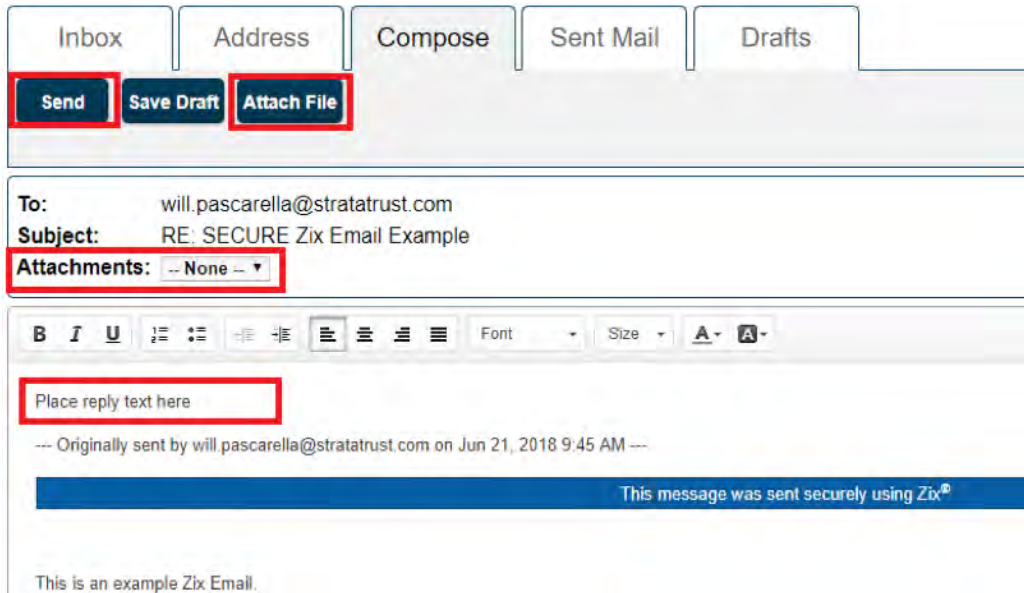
Inbox Address Compose Sent Mail Drafts

Send Save Draft Attach File

To: will.pascarella@stratatrust.com
Subject: RE: SECURE Zix Email Example
Attachments: -- None --

B I U Font Size A A

Place reply text here

--- Originally sent by will.pascarella@stratatrust.com on Jun 21, 2018 9:45 AM ---

This message was sent securely using Zix®

This is an example Zix Email.